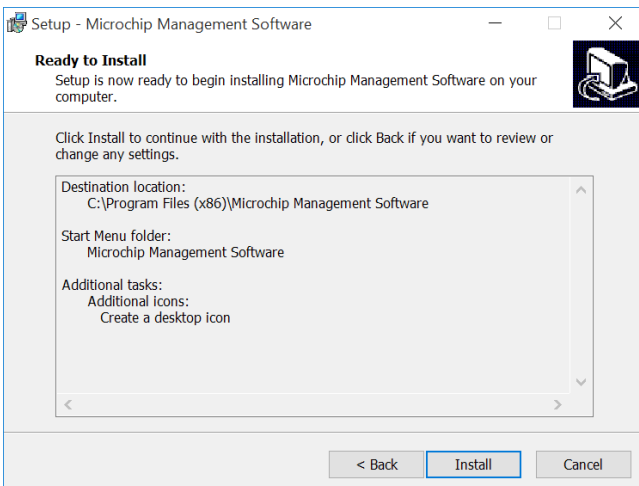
Setup - Microchip Management Software

Ready to Install
Setup is now ready to begin installing Microchip Management Software on your computer.

Click Install to continue with the installation, or click Back if you want to review or change any settings.

Destination location:
C:\Program Files (x86)\Microchip Management Software

Start Menu folder:
Microchip Management Software

Additional tasks:
Additional icons:
Create a desktop icon

< Back
Install
Cancel